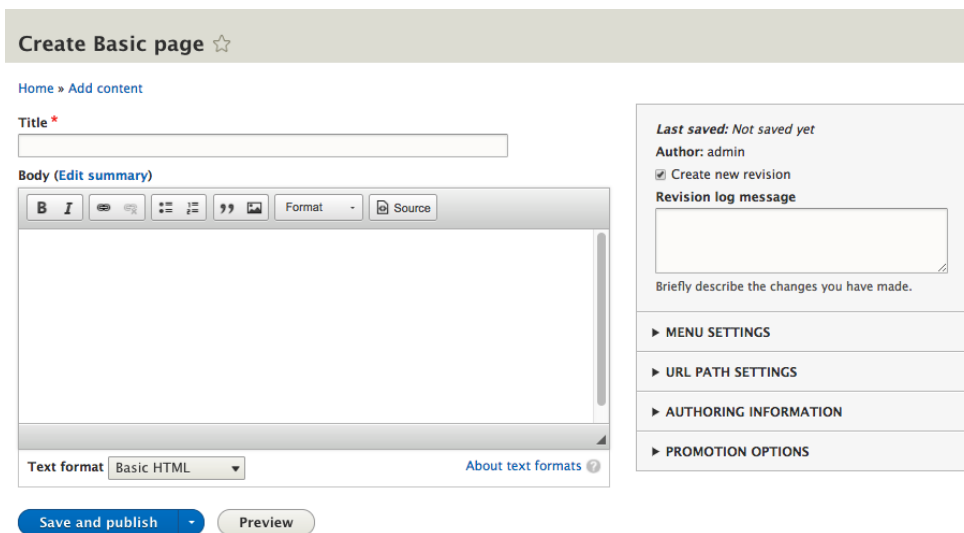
Create Basic page ☆

Home » Add content

Title *

Body (Edit summary)

B I Format Source

Text format Basic HTML

About text formats

Save and publish

Preview

Last saved: Not saved yet

Author: admin

Create new revision

Revision log message

Briefly describe the changes you have made.

▸ MENU SETTINGS

▸ URL PATH SETTINGS

▸ AUTHORING INFORMATION

▸ PROMOTION OPTIONS